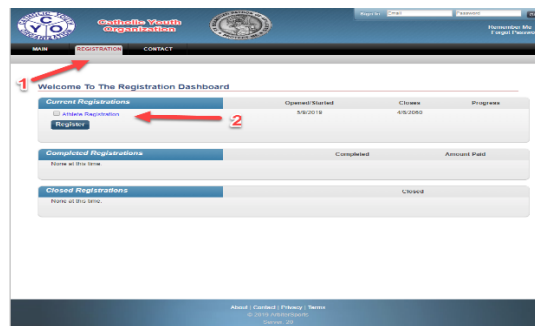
C Y O
Catholic Youth Organization

Sign In: Email Password

Remember Me
Forgot Password

MAIN REGISTRATION CONTACT

1

Welcome To The Registration Dashboard

| Current Registrations | Opened/Started | Closes | Progress |
|---|---|---|---|
| Athlete Registration | 5/8/2019 | 4/8/2050 | |

Register

2

| Completed Registrations | Completed | Amount Paid |
|---|---|---|
| None at this time. | | |

| Closed Registrations | Closed |
|---|---|
| None at this time. | |

About | Contact | Privacy | Terms
© 2019 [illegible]
Server: 29